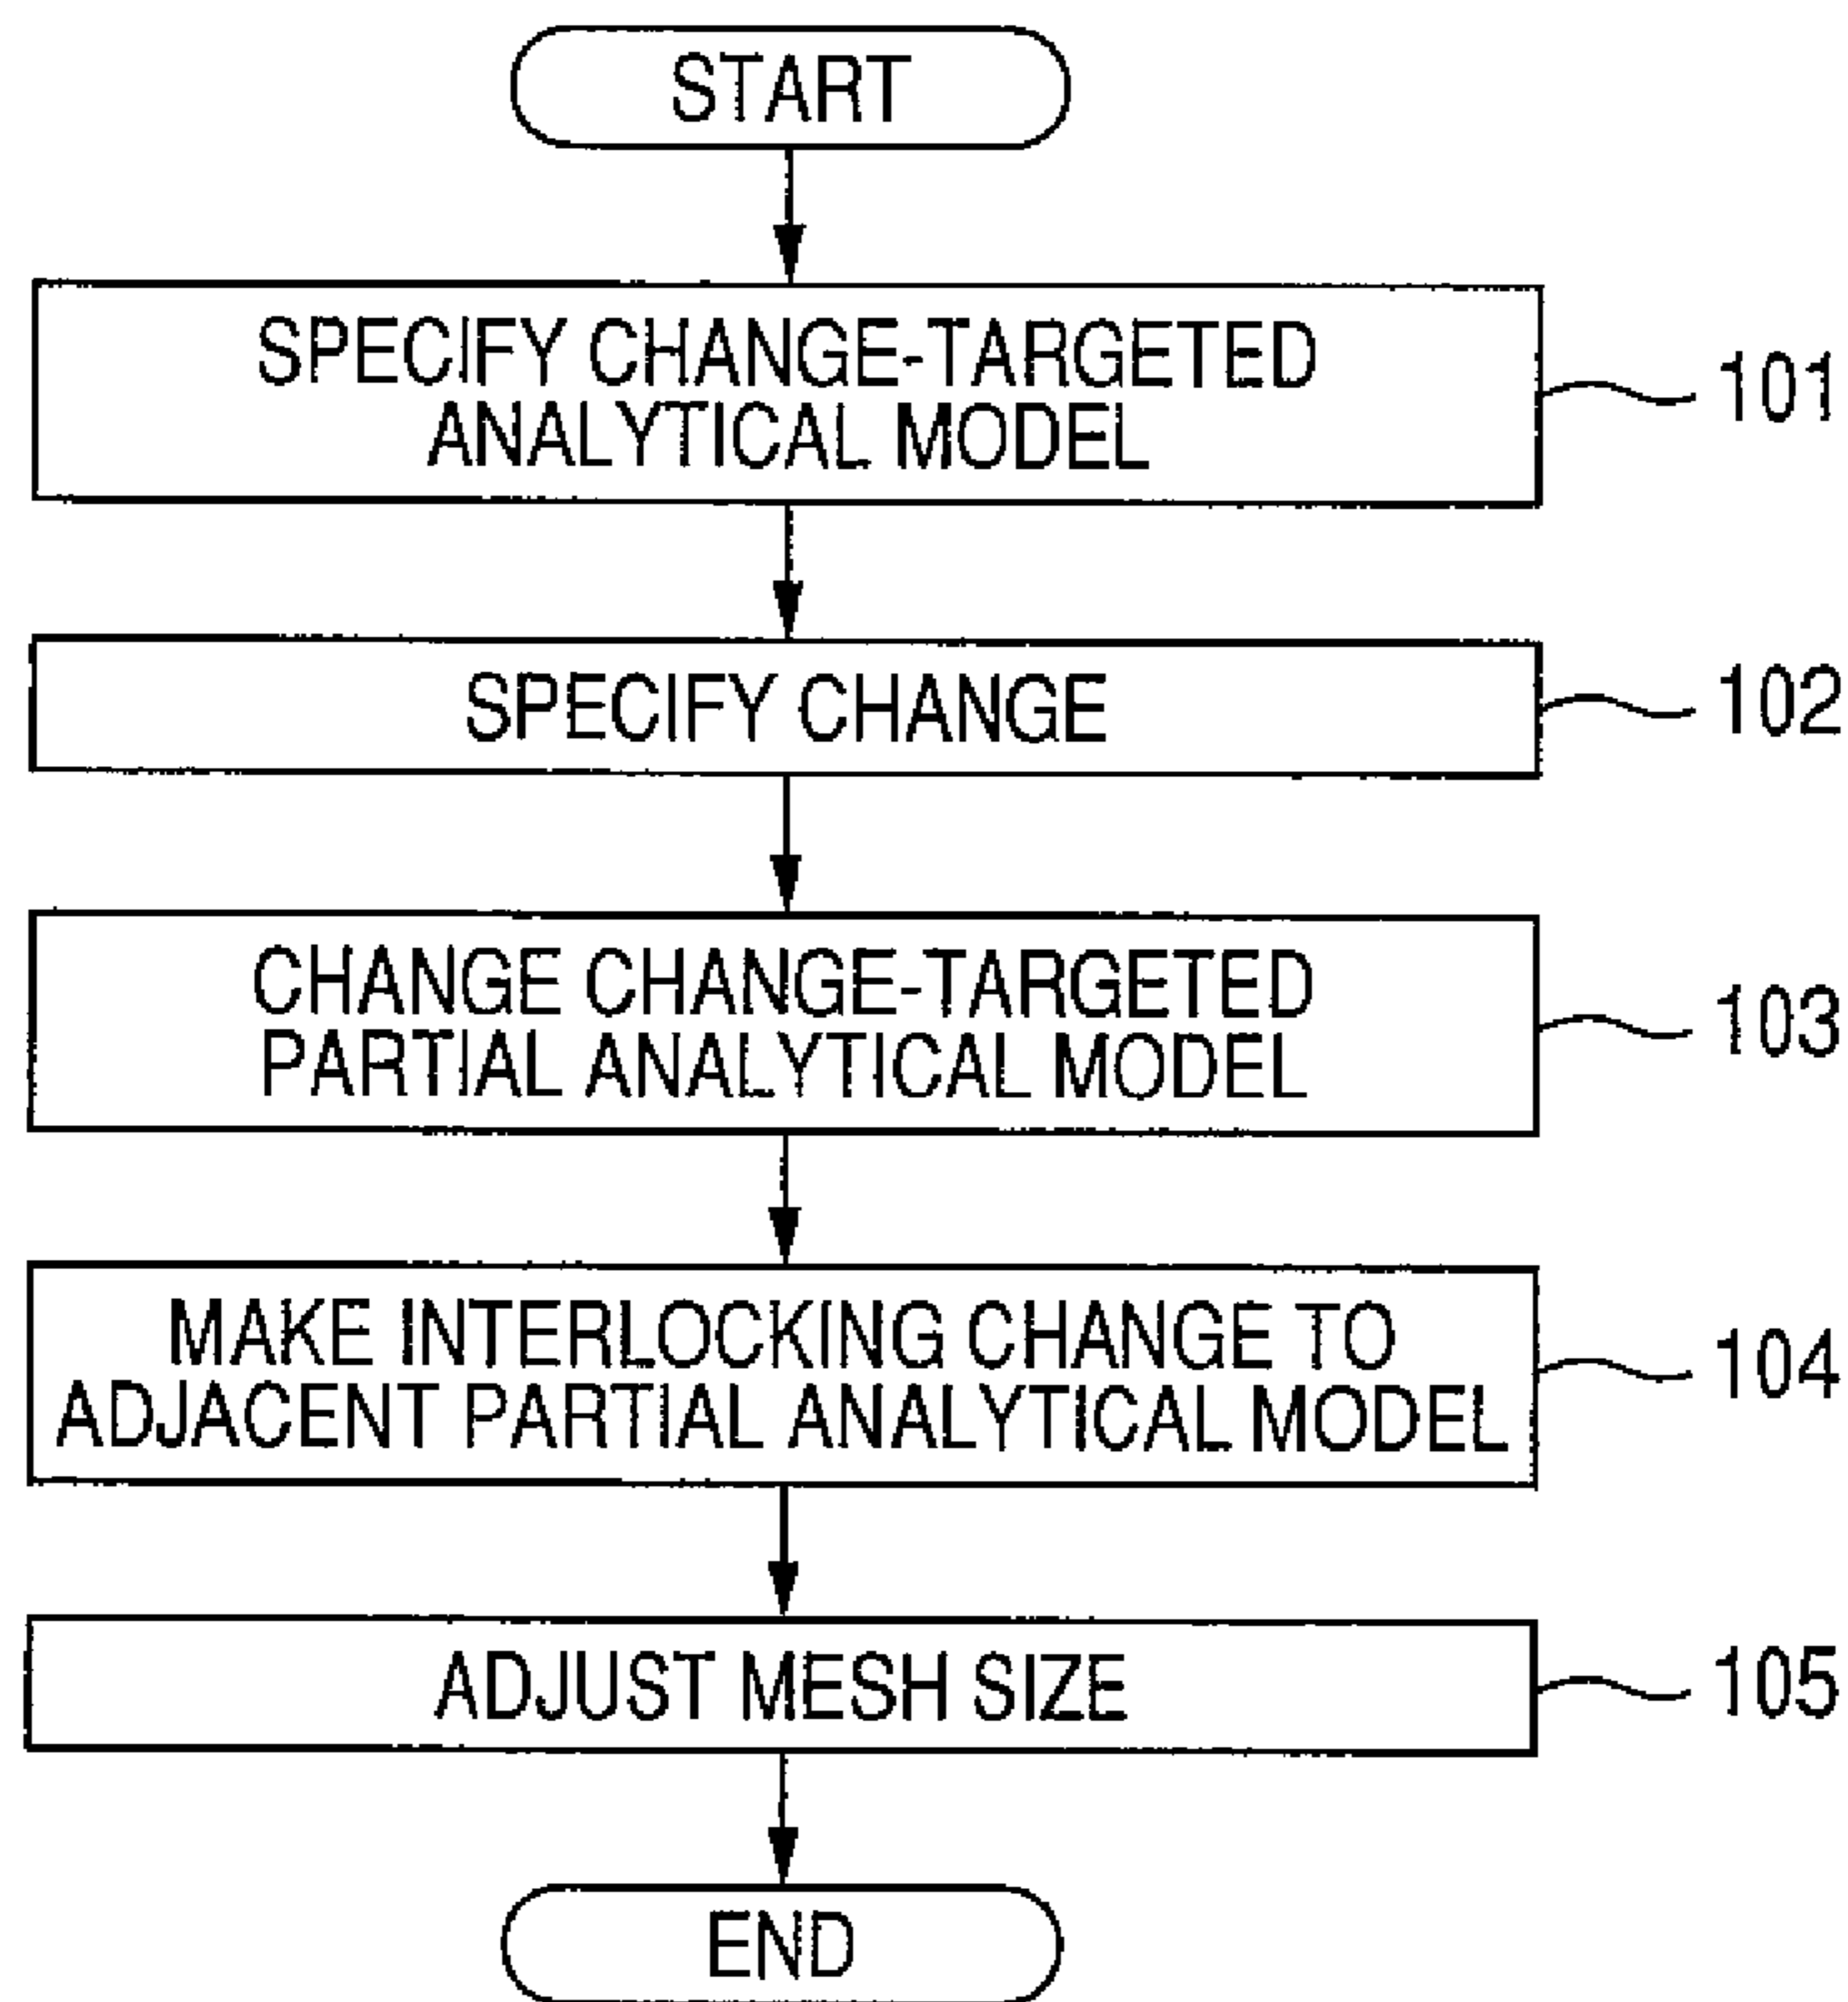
START

SPECIFY CHANGE-TARGETED ANALYTICAL MODEL

101

SPECIFY CHANGE

102

CHANGE CHANGE-TARGETED PARTIAL ANALYTICAL MODEL

103

MAKE INTERLOCKING CHANGE TO ADJACENT PARTIAL ANALYTICAL MODEL

104

ADJUST MESH SIZE

105

END